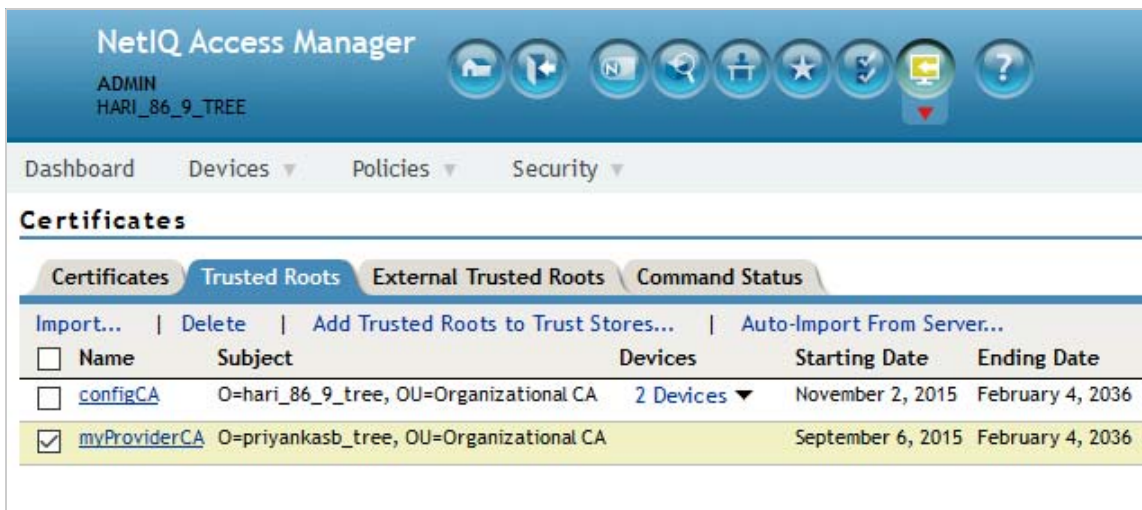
NetIQ Access Manager
ADMIN
HARI_86_9_TREE

Dashboard Devices ▼ Policies ▼ Security ▼

Certificates

Certificates | Trusted Roots | External Trusted Roots | Command Status

Import... | Delete | Add Trusted Roots to Trust Stores... | Auto-Import From Server...

| | Name | Subject | Devices | Starting Date | Ending Date |
|---|---|---|---|---|---|
| ☐ | configCA | O=hari_86_9_tree, OU=Organizational CA | 2 Devices ▼ | November 2, 2015 | February 4, 2036 |
| ☑ | myProviderCA | O=priyankasb_tree, OU=Organizational CA | | September 6, 2015 | February 4, 2036 |